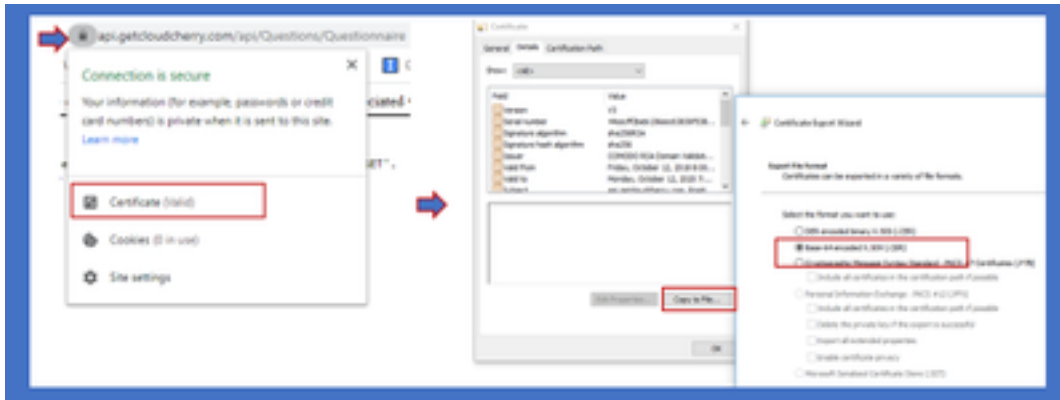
api.getcloudcherry.com/api/Questions/Questionnaire

Connection is secure

Your information (for example, passwords or credit card numbers) is private when it is sent to this site.

Learn more

Certificate (Valid)

Cookies (0 in use)

Site settings

Certificate

General Details Certification Path

Show: <All>

| Field | Value |
|---|---|
| Version | V3 |
| Serial number | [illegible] |
| Signature algorithm | sha256RSA |
| Signature hash algorithm | sha256 |
| Issuer | COMODO RSA Domain Validat... |
| Valid from | Friday, October 12, 2018 8:00... |
| Valid to | Monday, October 12, 2020 7:... |
| Subject | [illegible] |

Edit Properties... Copy to File...

OK

Certificate Export Wizard

Export File Format

Certificates can be exported in a variety of file formats.

Select the format you want to use:

DER encoded binary X.509 (.CER)

Base-64 encoded X.509 (.CER)

Cryptographic Message Syntax Standard - PKCS #7 Certificates (.P7B)

Include all certificates in the certification path if possible

Personal Information Exchange - PKCS #12 (.PFX)

Include all certificates in the certification path if possible

Delete the private key if the export is successful

Export all extended properties

Enable certificate privacy

Microsoft Serialized Certificate Store (.SST)